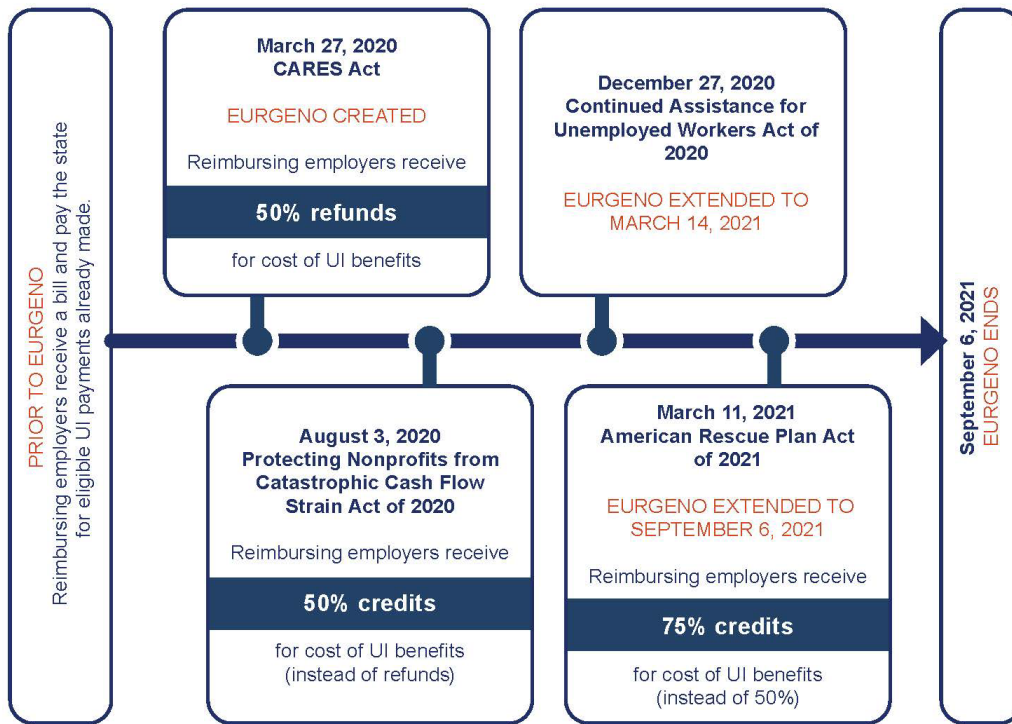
PRIOR TO EURGENO
Reimbursing employers receive a bill and pay the state for eligible UI payments already made.

March 27, 2020
CARES Act

EURGENO CREATED

Reimbursing employers receive

50% refunds

for cost of UI benefits

August 3, 2020
Protecting Nonprofits from Catastrophic Cash Flow Strain Act of 2020

Reimbursing employers receive

50% credits

for cost of UI benefits (instead of refunds)

December 27, 2020
Continued Assistance for Unemployed Workers Act of 2020

EURGENO EXTENDED TO MARCH 14, 2021

March 11, 2021
American Rescue Plan Act of 2021

EURGENO EXTENDED TO SEPTEMBER 6, 2021

Reimbursing employers receive

75% credits

for cost of UI benefits (instead of 50%)

September 6, 2021
EURGENO ENDS